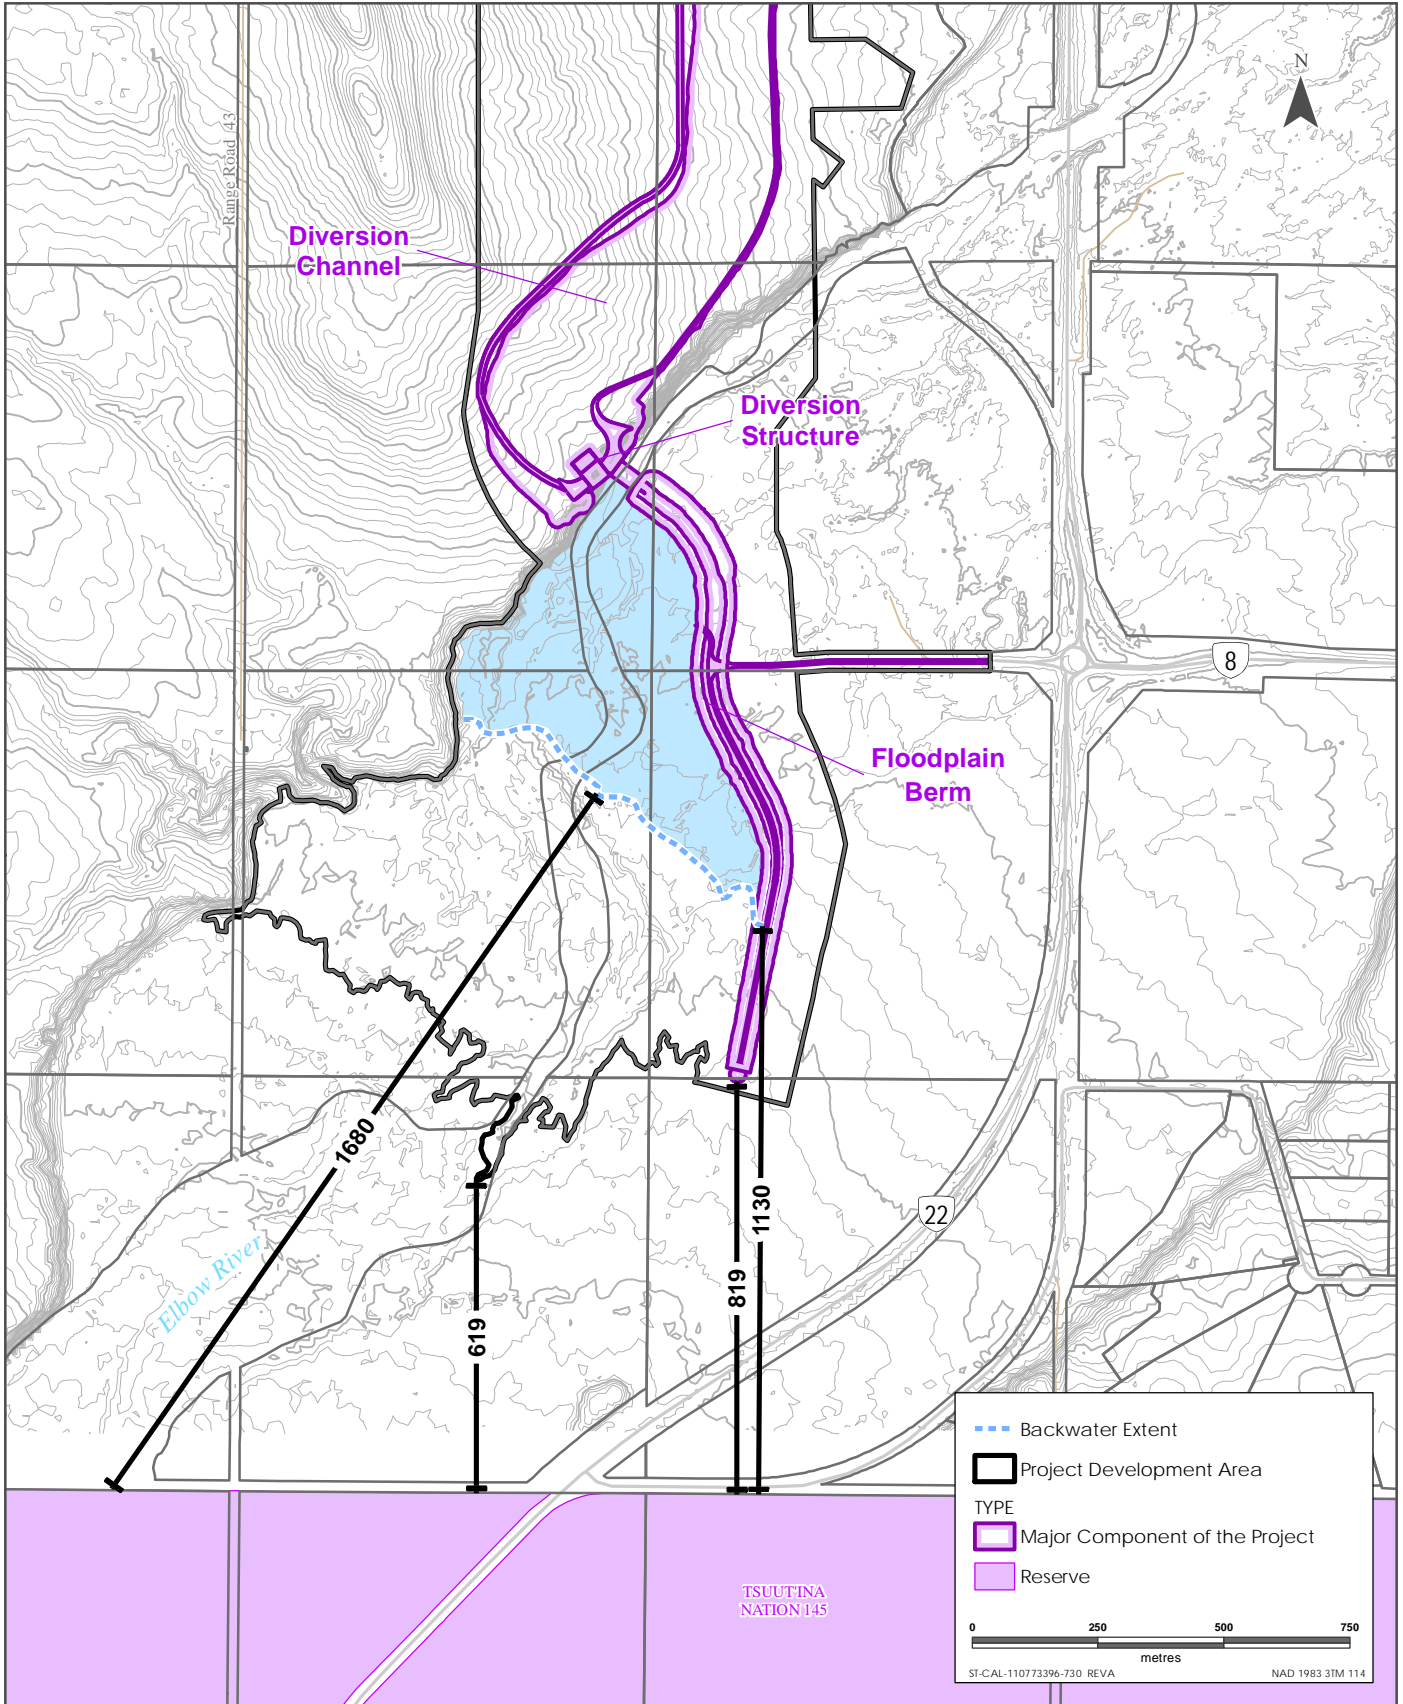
N

Range Road 43

Diversion Channel

Diversion Structure

8

Floodplain Berm

1680

619

819

1130

22

Elbow River

TSUUT'INA NATION 145

Backwater Extent

Project Development Area

TYPE

Major Component of the Project

Reserve

0 250 500 750

metres

ST-CAL-110773396-730 REVA

NAD 1983 3TM 114